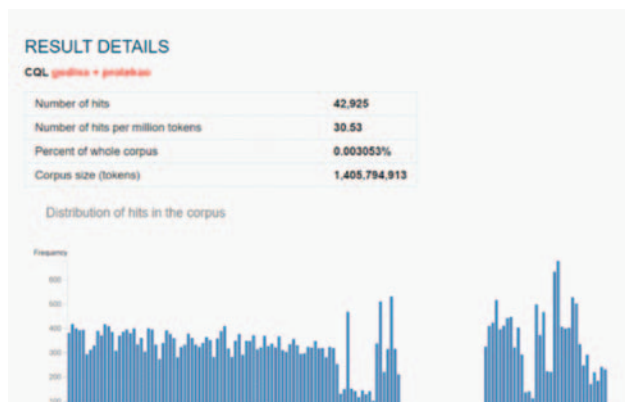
RESULT DETAILS

CQL godina + protekao

| Number of hits | 42,925 |
|---|---|
| Number of hits per million tokens | 30.53 |
| Percent of whole corpus | 0.003053% |
| Corpus size (tokens) | 1,405,794,913 |

Distribution of hits in the corpus

Frequency

600
500
400
300
200
100